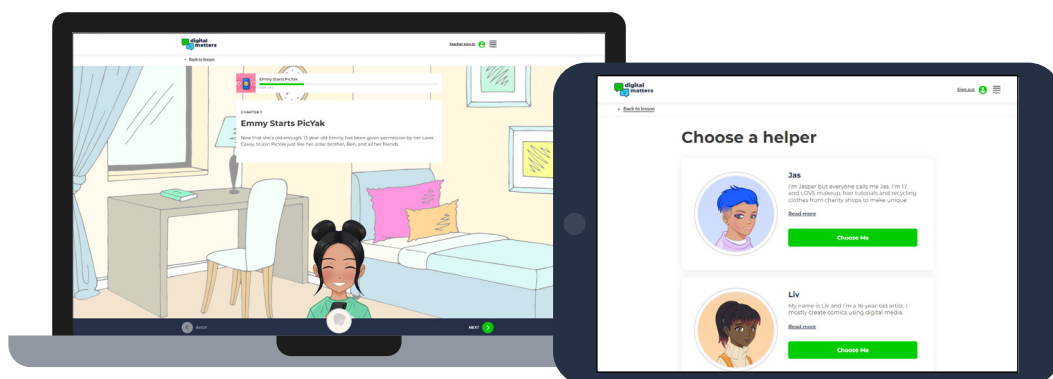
digital matters

Teacher sign in

< Back to lesson

Emmy Starts PicYak

CHAPTER 1

Emmy Starts PicYak

Now that she's old enough, 13-year-old Emmy has been given permission by her carer, Casey, to join PicYak just like her older brother, Ben, and all her friends.

BACK

NEXT

digital matters

Sign out

< Back to lesson

Choose a helper

Jas

I'm Jasper but everyone calls me Jas. I'm 17 and LOVE makeup, hair tutorials and recycling clothes from charity shops to make unique

Read more

Choose Me

Liv

My name is Liv and I'm a 16-year-old artist. I mostly create comics using digital media.

Read more

Choose Me